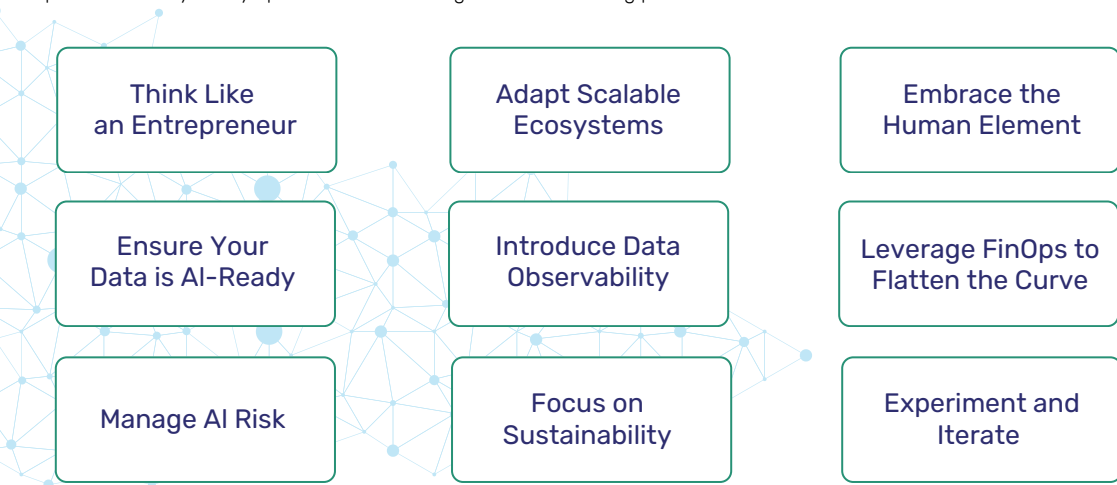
Think Like an Entrepreneur

Adapt Scalable Ecosystems

Embrace the Human Element

Ensure Your Data is AI-Ready

Introduce Data Observability

Leverage FinOps to Flatten the Curve

Manage AI Risk

Focus on Sustainability

Experiment and Iterate